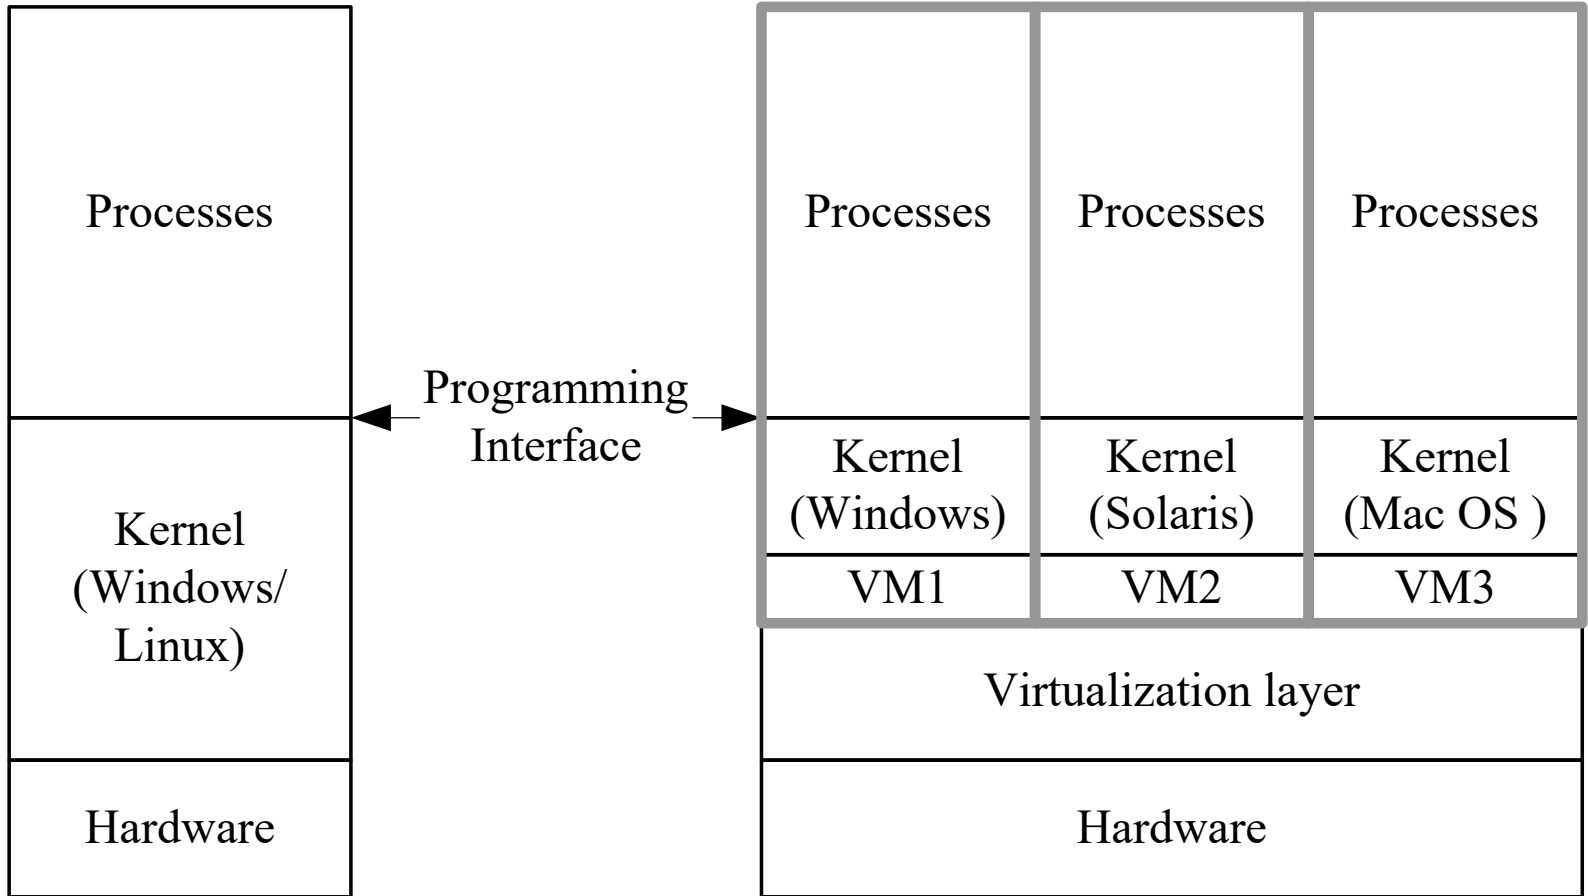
Processes

Kernel
(Windows/
Linux)

Hardware

Programming
Interface

Processes

Processes

Processes

Kernel
(Windows)

Kernel
(Solaris)

Kernel
(Mac OS )

VM1

VM2

VM3

Virtualization layer

Hardware